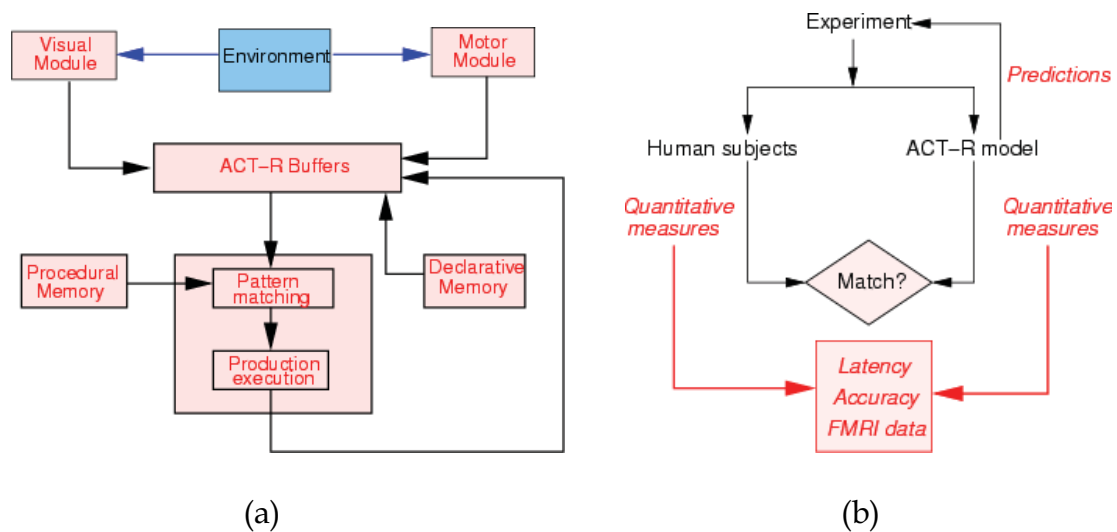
Visual Module

Environment

Motor Module

ACT–R Buffers

Procedural Memory

Pattern matching

Production execution

Declarative Memory

(a)

Experiment

Predictions

Human subjects

ACT–R model

Quantitative measures

Quantitative measures

Match?

Latency
Accuracy
FMRI data

(b)